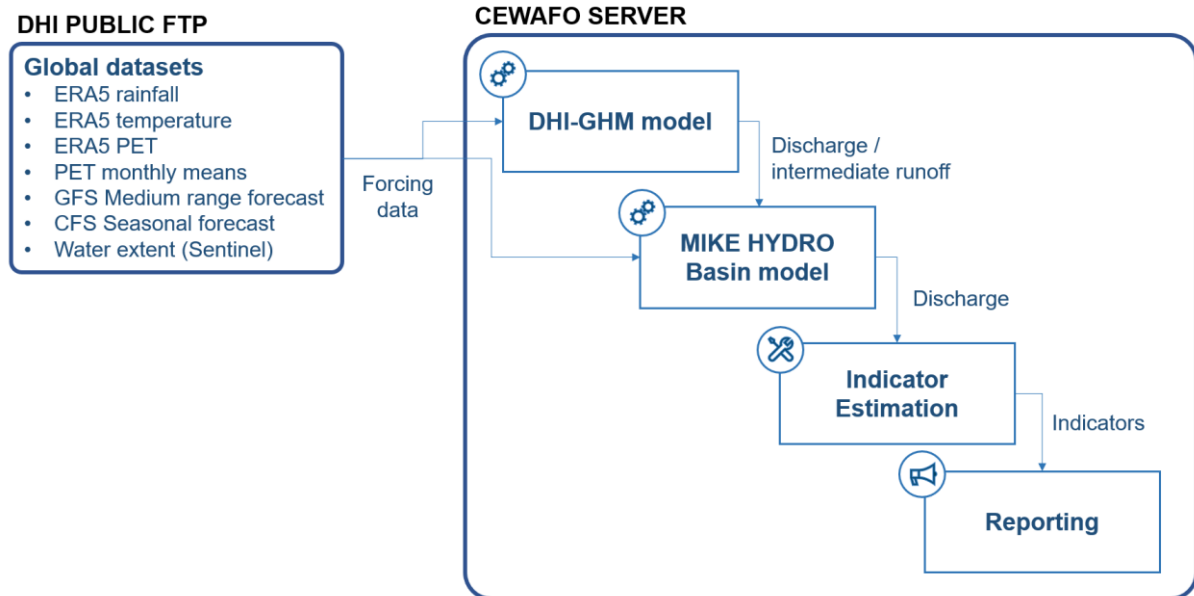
DHI PUBLIC FTP

Global datasets
• ERA5 rainfall
• ERA5 temperature
• ERA5 PET
• PET monthly means
• GFS Medium range forecast
• CFS Seasonal forecast
• Water extent (Sentinel)

Forcing data

CEWAFO SERVER

DHI-GHM model

Discharge / intermediate runoff

MIKE HYDRO Basin model

Discharge

Indicator Estimation

Indicators

Reporting